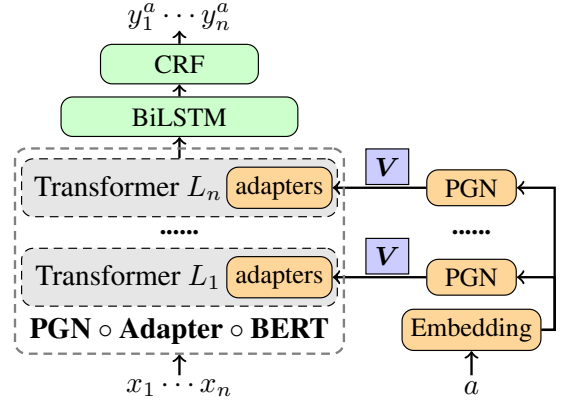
$y_1^a \cdots y_n^a$

CRF

BiLSTM

Transformer $L_n$ adapters

$\boldsymbol{V}$

PGN

......

......

Transformer $L_1$ adapters

$\boldsymbol{V}$

PGN

**PGN ○ Adapter ○ BERT**

Embedding

$x_1 \cdots x_n$

$a$